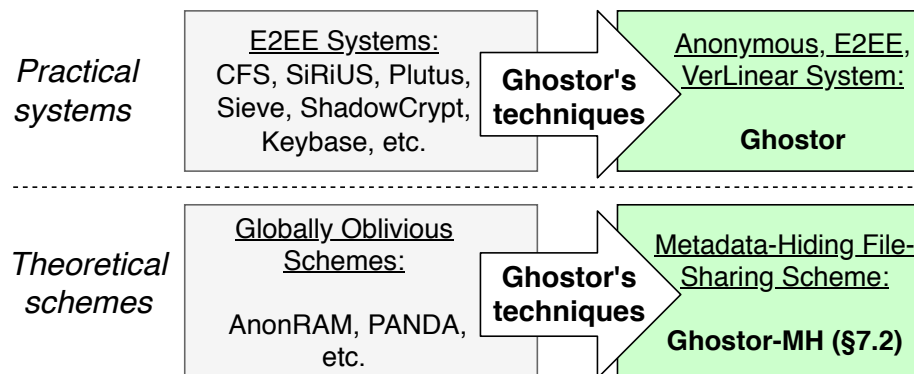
Practical systems

E2EE Systems:
CFS, SiRiUS, Plutus, Sieve, ShadowCrypt, Keybase, etc.

Ghostor's techniques

Anonymous, E2EE, VerLinear System:

Ghostor

Theoretical schemes

Globally Oblivious Schemes:

AnonRAM, PANDA, etc.

Ghostor's techniques

Metadata-Hiding File-Sharing Scheme:

Ghostor-MH (§7.2)